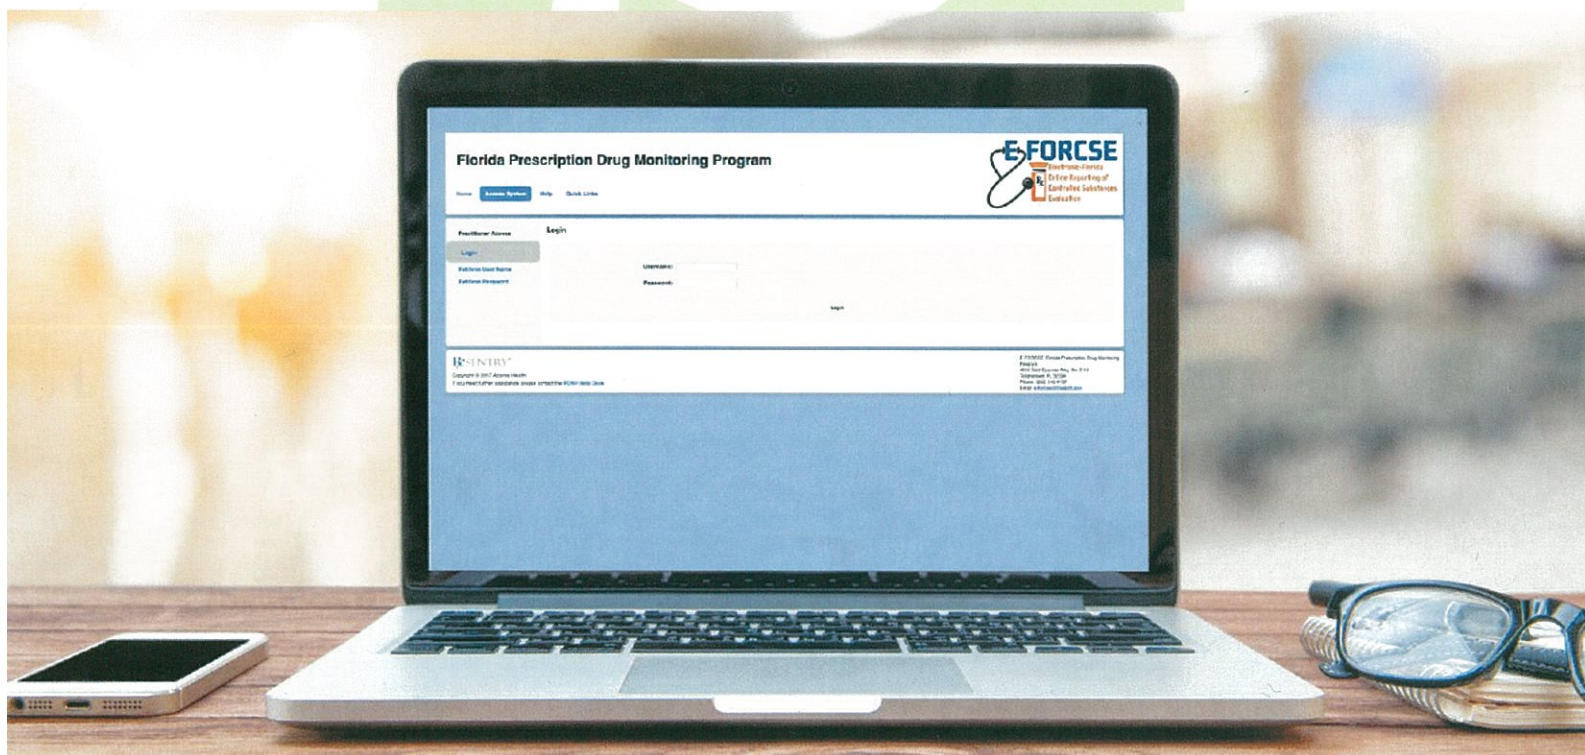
Florida Prescription Drug Monitoring Program

Home Access System Help Quick Links

E-FORCSE
Electronic-Florida Online Reporting of Controlled Substances Evaluation

Practitioner Access
Login
Retrieve User Name
Retrieve Password

Login

Username:
Password:

Login

RxSENTRY
Copyright © 2017 Appriss Health
If you need further assistance please contact the PDMP Help Desk

E-FORCSE Florida Prescription Drug Monitoring Program
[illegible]
Tallahassee, FL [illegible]
Phone: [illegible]
Email: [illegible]